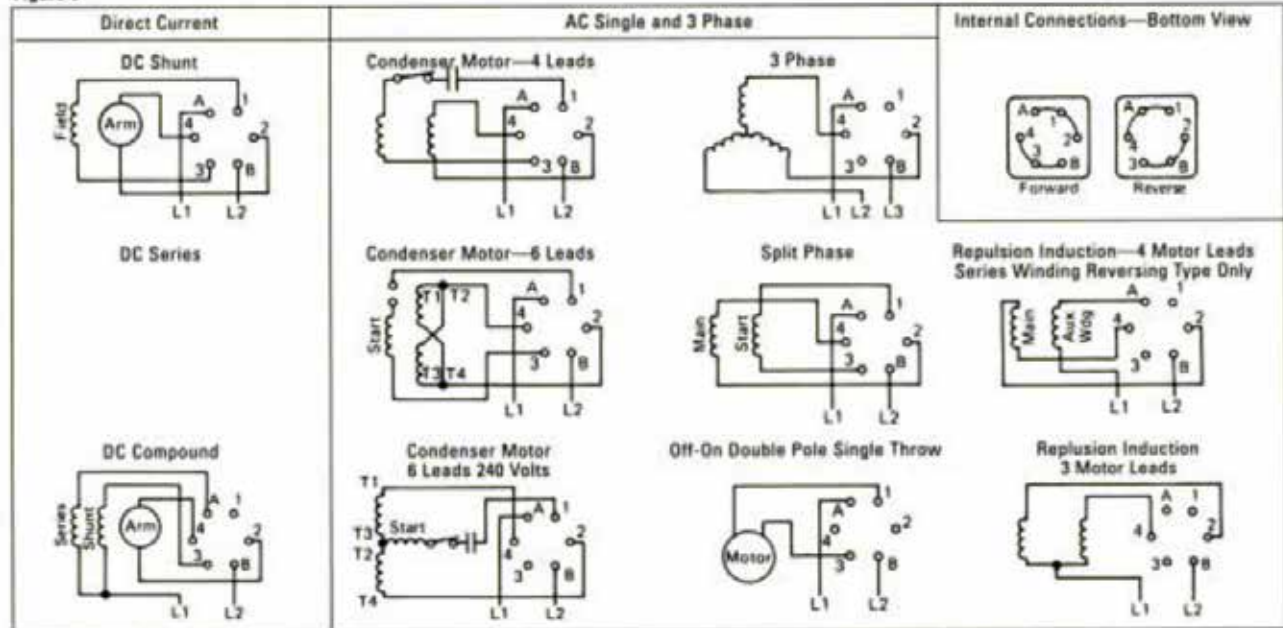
| Direct Current | AC Single and 3 Phase | Internal Connections—Bottom View |
|---|---|---|

DC Shunt

Field Arm A 1 4 2 3 B L1 L2

DC Series

DC Compound

Series Shunt Arm A 1 4 2 3 B L1 L2

Condenser Motor—4 Leads

A 1 4 2 3 B L1 L2

3 Phase

A 1 4 2 3 B L1 L2 L3

Internal Connections—Bottom View

A 1 4 2 3 B Forward

A 1 2 3 B Reverse

Condenser Motor—6 Leads

Start T1 T2 T3 T4 A 1 4 2 3 B L1 L2

Split Phase

Main Start A 1 4 2 3 B L1 L2

Repulsion Induction—4 Motor Leads Series Winding Reversing Type Only

Main Aux Wdg A 1 4 2 3 B L1 L2

Condenser Motor 6 Leads 240 Volts

T1 T3 Start T2 T4 A 1 4 2 3 B L1 L2

Off-On Double Pole Single Throw

Motor A 1 4 2 3 B L1 L2

Replusion Induction 3 Motor Leads

A 1 4 2 3 B L1 L2